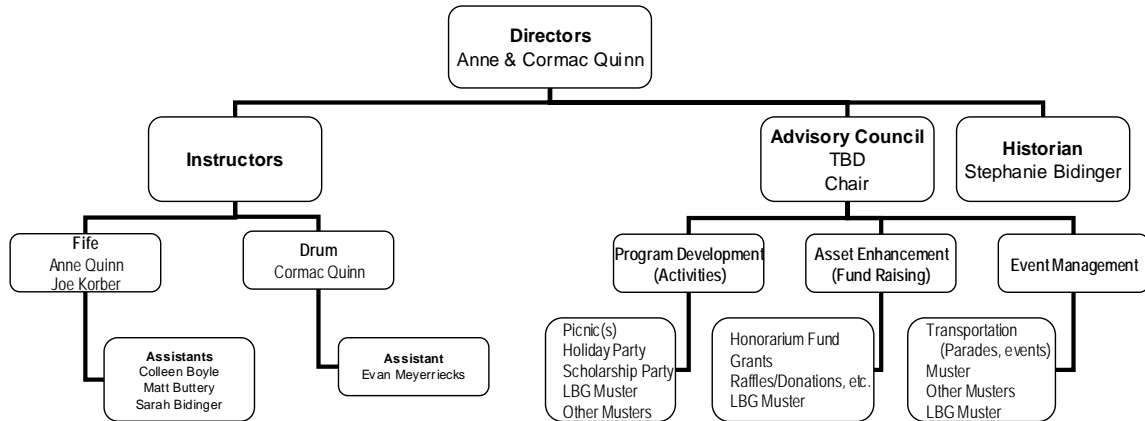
Directors
Anne & Cormac Quinn

Instructors

Advisory Council
TBD
Chair

Historian
Stephanie Bidinger

Fife
Anne Quinn
Joe Korber

Drum
Cormac Quinn

Program Development
(Activities)

Asset Enhancement
(Fund Raising)

Event Management

Assistants
Colleen Boyle
Matt Buttery
Sarah Bidinger

Assistant
Evan Meyerriecks

Picnic(s)
Holiday Party
Scholarship Party
LBG Muster
Other Musters

Honorarium Fund
Grants
Raffles/Donations, etc.
LBG Muster

Transportation
(Parades, events)
Muster
Other Musters
LBG Muster